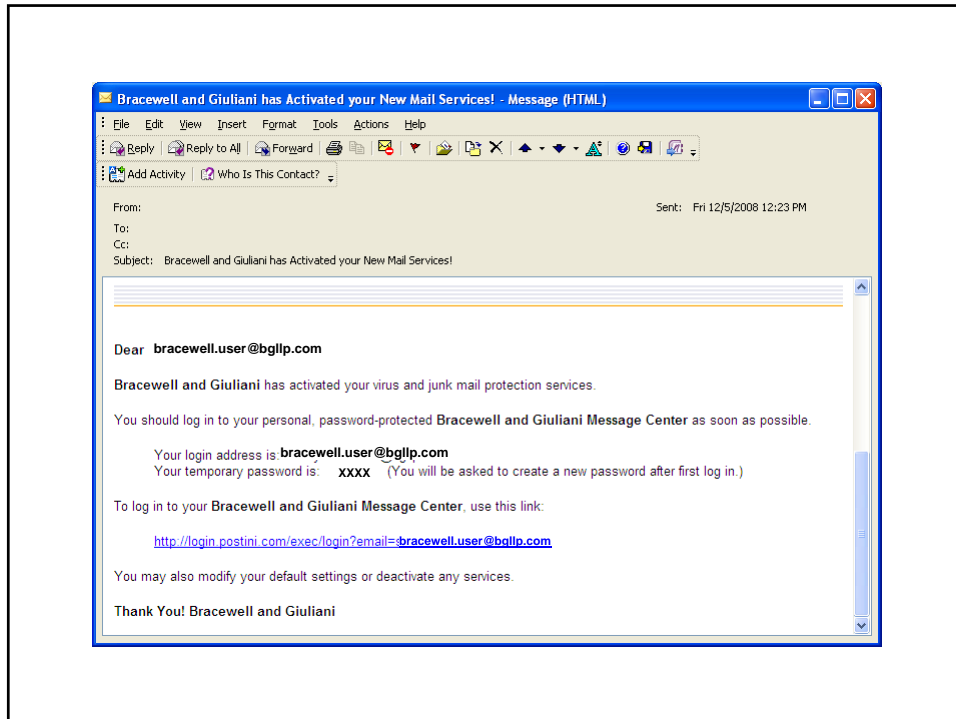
Bracewell and Giuliani has Activated your New Mail Services! - Message (HTML)

File Edit View Insert Format Tools Actions Help

Reply Reply to All Forward

Add Activity Who Is This Contact?

From:
To:
Cc:
Subject: Bracewell and Giuliani has Activated your New Mail Services!

Sent: Fri 12/5/2008 12:23 PM

Dear bracewell.user@bgllp.com

Bracewell and Giuliani has activated your virus and junk mail protection services.

You should log in to your personal, password-protected Bracewell and Giuliani Message Center as soon as possible.

Your login address is: bracewell.user@bgllp.com
Your temporary password is: XXXX (You will be asked to create a new password after first log in.)

To log in to your Bracewell and Giuliani Message Center, use this link:

http://login.postini.com/exec/login?email=bracewell.user@bgllp.com

You may also modify your default settings or deactivate any services.

Thank You! Bracewell and Giuliani